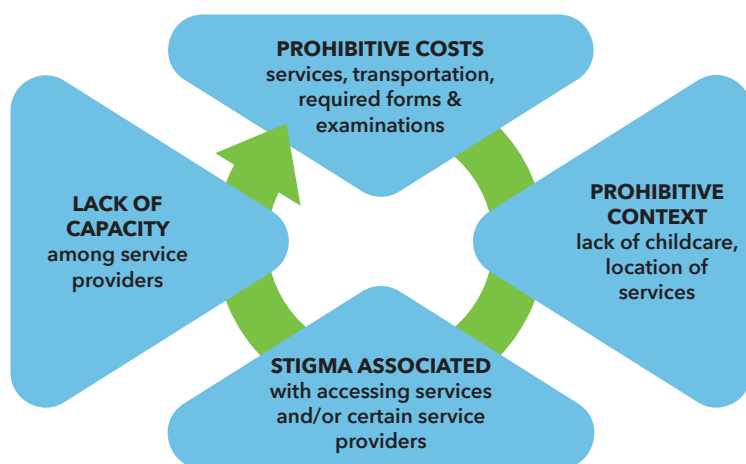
PROHIBITIVE COSTS
services, transportation, required forms & examinations

LACK OF CAPACITY
among service providers

PROHIBITIVE CONTEXT
lack of childcare, location of services

STIGMA ASSOCIATED
with accessing services and/or certain service providers